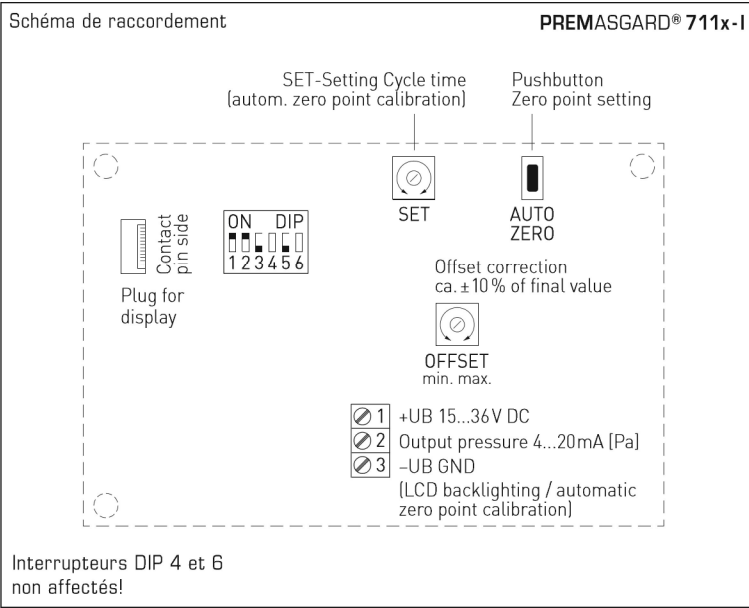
Schéma de raccordement

PREMASGARD® 711x-I

SET-Setting Cycle time (autom. zero point calibration)

Pushbutton Zero point setting

Contact pin side

Plug for display

ON DIP
1 2 3 4 5 6

SET

AUTO ZERO

Offset correction ca. ±10 % of final value

OFFSET
min. max.

1 +UB 15...36V DC
2 Output pressure 4...20mA [Pa]
3 –UB GND
(LCD backlighting / automatic zero point calibration)

Interrupteurs DIP 4 et 6 non affectés!